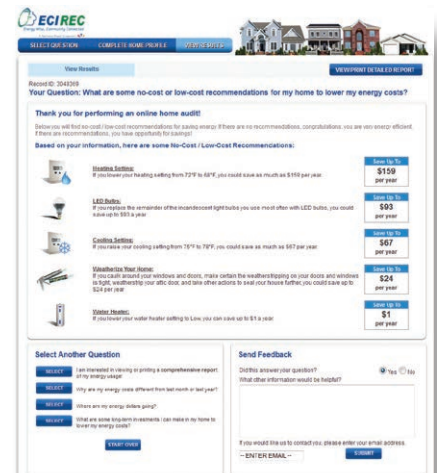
ECIREC
Energy Wise Community Connected

SELECT QUESTION COMPLETE HOME PROFILE VIEW RESULTS

View Results

VIEW/PRINT DETAILED REPORT

Record ID: 3048368
Your Question: What are some no-cost or low-cost recommendations for my home to lower my energy costs?

Thank you for performing an online home audit!

Below you will find no-cost / low-cost recommendations for saving energy. If there are no recommendations, congratulations, you are very energy efficient. If there are recommendations, you have opportunity for savings!

Based on your information, here are some No-Cost / Low-Cost Recommendations:

Heating Setting:
If you lower your heating setting from 72°F to 68°F, you could save as much as $159 per year.

Save Up To
$159
per year

LED Bulbs:
If you replace the remainder of the incandescent light bulbs you use most often with LED bulbs, you could save up to $93 a year.

Save Up To
$93
per year

Cooling Setting:
If you raise your cooling setting from 75°F to 78°F, you could save as much as $67 per year.

Save Up To
$67
per year

Weatherize Your Home:
If you caulk around your windows and doors, make certain the weatherstripping on your doors and windows is tight, weatherstrip your attic door, and take other actions to seal your house further, you could save up to $24 per year.

Save Up To
$24
per year

Water Heater:
If you lower your water heater setting to Low, you can save up to $1 a year.

Save Up To
$1
per year

Select Another Question

SELECT I am interested in viewing or printing a comprehensive report of my energy usage
SELECT Why are my energy costs different from last month or last year?
SELECT Where are my energy dollars going?
SELECT What are some long-term investments I can make in my home to lower my energy costs?

START OVER

Send Feedback

Did this answer your question? Yes No
What other information would be helpful?

If you would like us to contact you, please enter your email address.
-- ENTER EMAIL --
SUBMIT